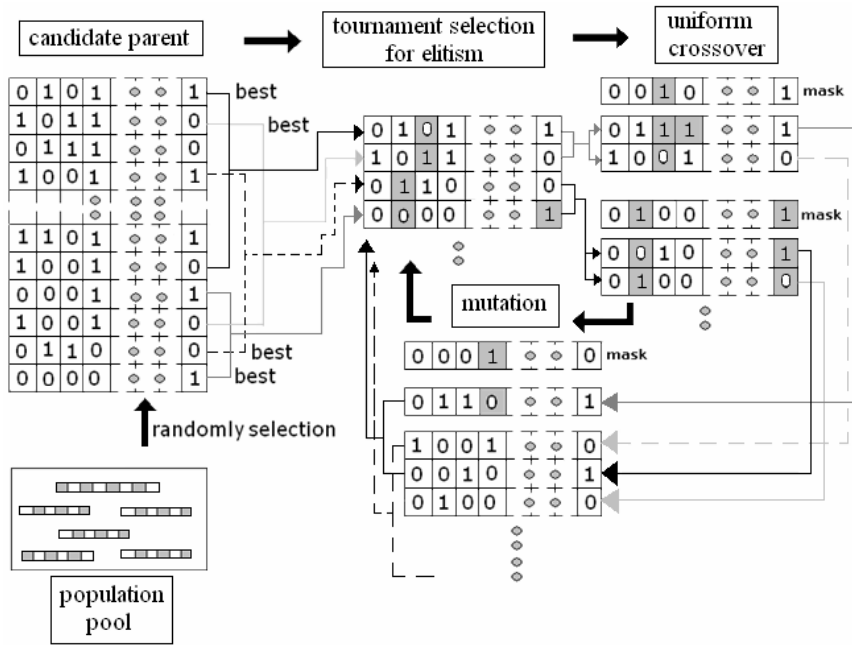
candidate parent

tournament selection for elitism

uniforrn crossover

| 0 | 1 | 0 | 1 | 1 |
|---|---|---|---|---|
| 1 | 0 | 1 | 1 | 0 |
| 0 | 1 | 1 | 1 | 0 |
| 1 | 0 | 0 | 1 | 1 |

best

best

| 1 | 1 | 0 | 1 | 1 |
|---|---|---|---|---|
| 1 | 0 | 0 | 1 | 0 |
| 0 | 0 | 0 | 1 | 1 |
| 1 | 0 | 0 | 1 | 0 |
| 0 | 1 | 1 | 0 | 0 |
| 0 | 0 | 0 | 0 | 1 |

best

best

| 0 | 1 | 0 | 1 | 1 |
|---|---|---|---|---|
| 1 | 0 | 1 | 1 | 0 |
| 0 | 1 | 1 | 0 | 0 |
| 0 | 0 | 0 | 0 | 1 |

| 0 | 0 | 1 | 0 | 1 |
|---|---|---|---|---|

mask

| 0 | 1 | 1 | 1 | 1 |
|---|---|---|---|---|
| 1 | 0 | 0 | 1 | 0 |

| 0 | 1 | 0 | 0 | 1 |
|---|---|---|---|---|

mask

| 0 | 0 | 1 | 0 | 1 |
|---|---|---|---|---|
| 0 | 1 | 0 | 0 | 0 |

mutation

| 0 | 0 | 0 | 1 | 0 |
|---|---|---|---|---|

mask

| 0 | 1 | 1 | 0 | 1 |
|---|---|---|---|---|

| 1 | 0 | 0 | 1 | 0 |
|---|---|---|---|---|
| 0 | 0 | 1 | 0 | 1 |
| 0 | 1 | 0 | 0 | 0 |

randomly selection

population pool